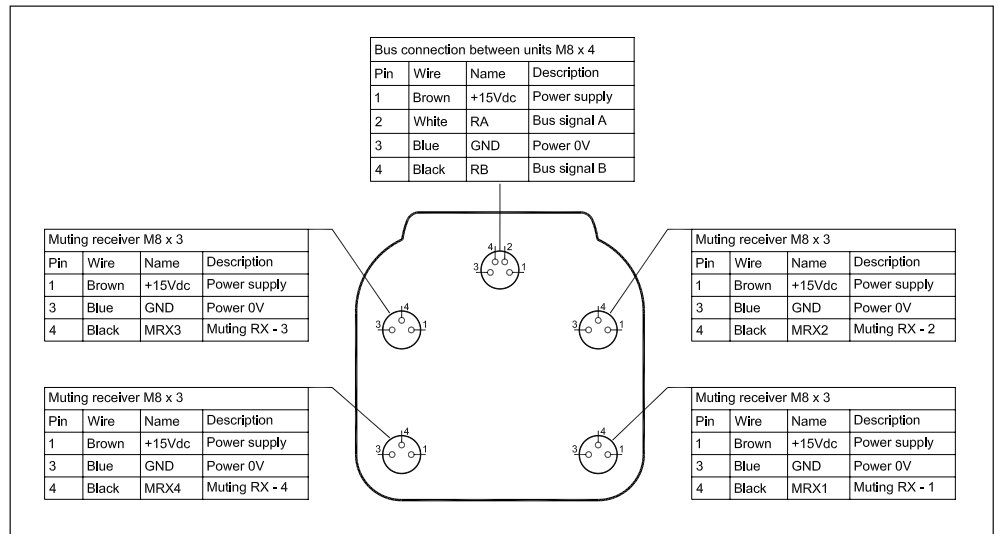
Bus connection between units M8 x 4

| Pin | Wire | Name | Description |
|---|---|---|---|
| 1 | Brown | +15Vdc | Power supply |
| 2 | White | RA | Bus signal A |
| 3 | Blue | GND | Power 0V |
| 4 | Black | RB | Bus signal B |

Muting receiver M8 x 3

| Pin | Wire | Name | Description |
|---|---|---|---|
| 1 | Brown | +15Vdc | Power supply |
| 3 | Blue | GND | Power 0V |
| 4 | Black | MRX3 | Muting RX - 3 |

Muting receiver M8 x 3

| Pin | Wire | Name | Description |
|---|---|---|---|
| 1 | Brown | +15Vdc | Power supply |
| 3 | Blue | GND | Power 0V |
| 4 | Black | MRX2 | Muting RX - 2 |

4 2
3 1

4
3 1

4
3 1

4
3 1

4
3 1

Muting receiver M8 x 3

| Pin | Wire | Name | Description |
|---|---|---|---|
| 1 | Brown | +15Vdc | Power supply |
| 3 | Blue | GND | Power 0V |
| 4 | Black | MRX4 | Muting RX - 4 |

Muting receiver M8 x 3

| Pin | Wire | Name | Description |
|---|---|---|---|
| 1 | Brown | +15Vdc | Power supply |
| 3 | Blue | GND | Power 0V |
| 4 | Black | MRX1 | Muting RX - 1 |